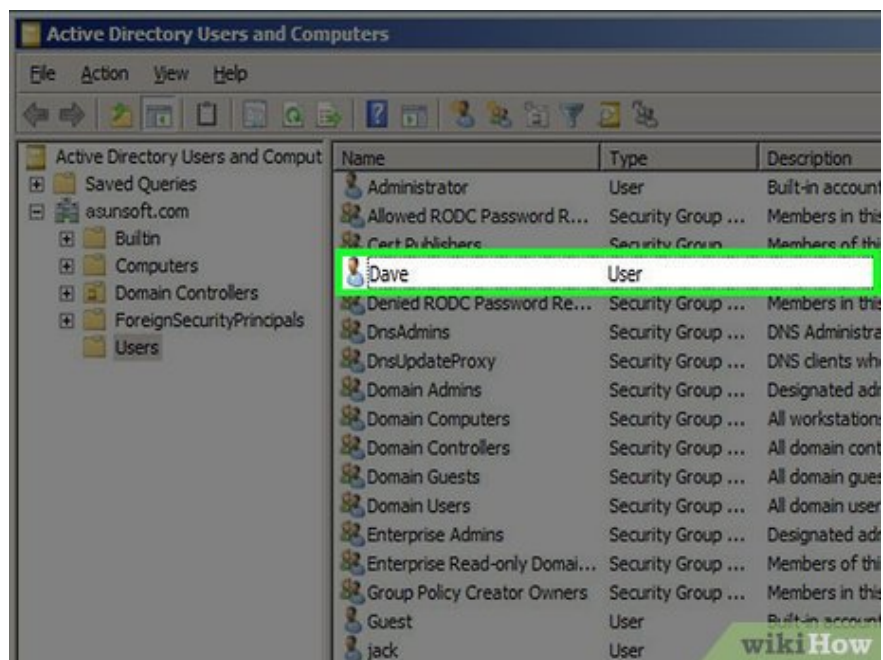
Active Directory Users and Computers

File Action View Help

Active Directory Users and Comput
Saved Queries
asunsoft.com
Builtin
Computers
Domain Controllers
ForeignSecurityPrincipals
Users

| Name | Type | Description |
|---|---|---|
| Administrator | User | Built-in account |
| Allowed RODC Password R... | Security Group ... | Members in this |
| Cert Publishers | Security Group ... | Members of thi |
| Dave | User | |
| Denied RODC Password Re... | Security Group ... | Members in this |
| DnsAdmins | Security Group ... | DNS Administra |
| DnsUpdateProxy | Security Group ... | DNS clients who |
| Domain Admins | Security Group ... | Designated adr |
| Domain Computers | Security Group ... | All workstation |
| Domain Controllers | Security Group ... | All domain cont |
| Domain Guests | Security Group ... | All domain gues |
| Domain Users | Security Group ... | All domain user |
| Enterprise Admins | Security Group ... | Designated adr |
| Enterprise Read-only Domai... | Security Group ... | Members of thi |
| Group Policy Creator Owners | Security Group ... | Members in this |
| Guest | User | Built-in account |
| jack | User | |

wikiHow